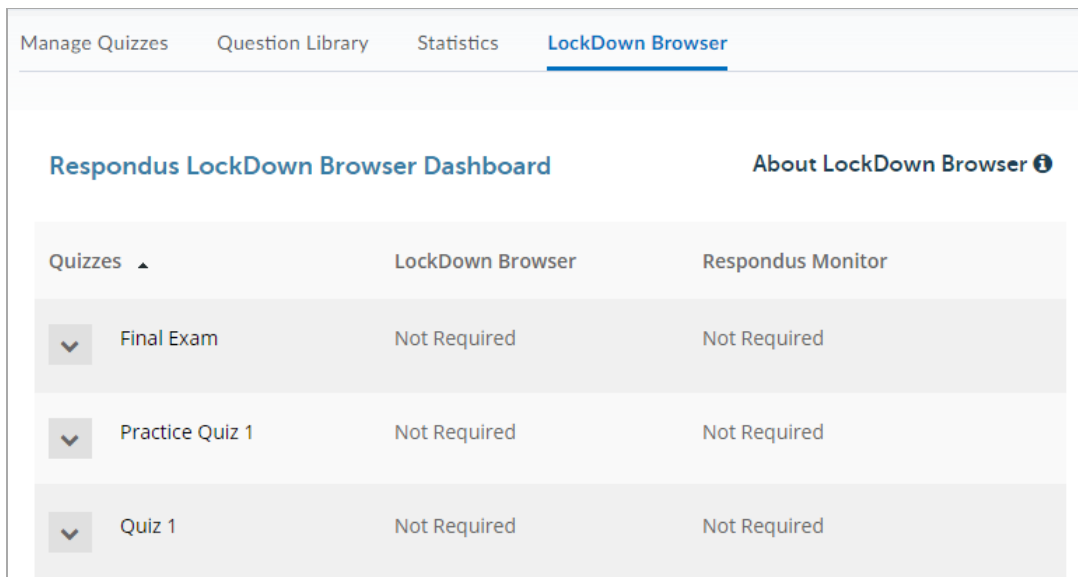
Manage Quizzes Question Library Statistics LockDown Browser

Respondus LockDown Browser Dashboard

About LockDown Browser

| Quizzes | LockDown Browser | Respondus Monitor |
|---|---|---|
| Final Exam | Not Required | Not Required |
| Practice Quiz 1 | Not Required | Not Required |
| Quiz 1 | Not Required | Not Required |